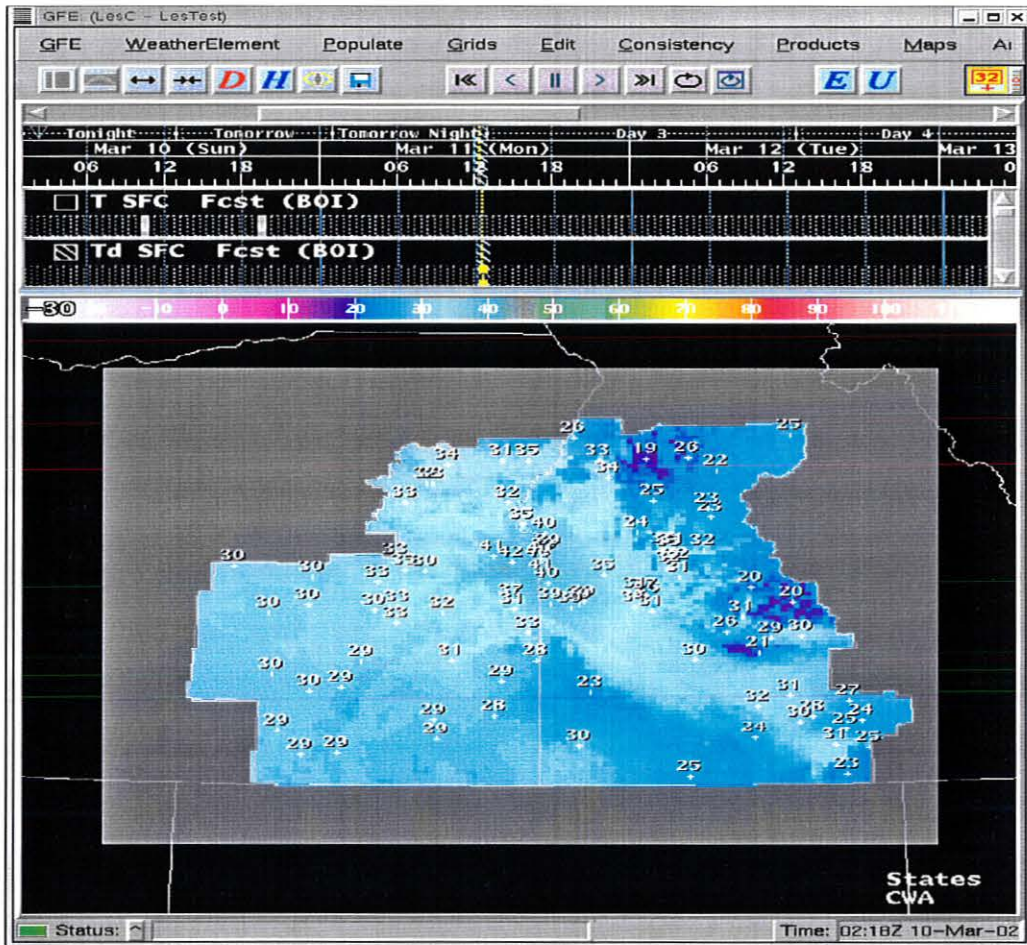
GFE (LesC - LesTest)

GFE WeatherElement Populate Grids Edit Consistency Products Maps Ai

D H E U 32

Tonight Tomorrow Tomorrow Night Day 3 Day 4
Mar 10 (Sun) Mar 11 (Mon) Mar 12 (Tue) Mar 13
06 12 18 06 12 18 06 12 18 0

T SFC Fcst (BOI)

Td SFC Fcst (BOI)

-30 -10 0 10 20 30 40 50 60 70 80 90 100

26 25
31 35 33 19 26 22
34 34
32 25
33 32 23
35 40 24 23
39 32
30 41 42 40 32
30 33 30 40 36 31
33 20
30 30 30 33 32 37 39 30 35 31 20
33 31 31 29 30
26
33 21
29 31 28 30
30 29 29
30 29 23 31 27
32 30 28
29 28 25 24
29 29 24
29 29 30 31 25
25 23

States
CWA

Status:

Time: 02:18Z 10-Mar-02